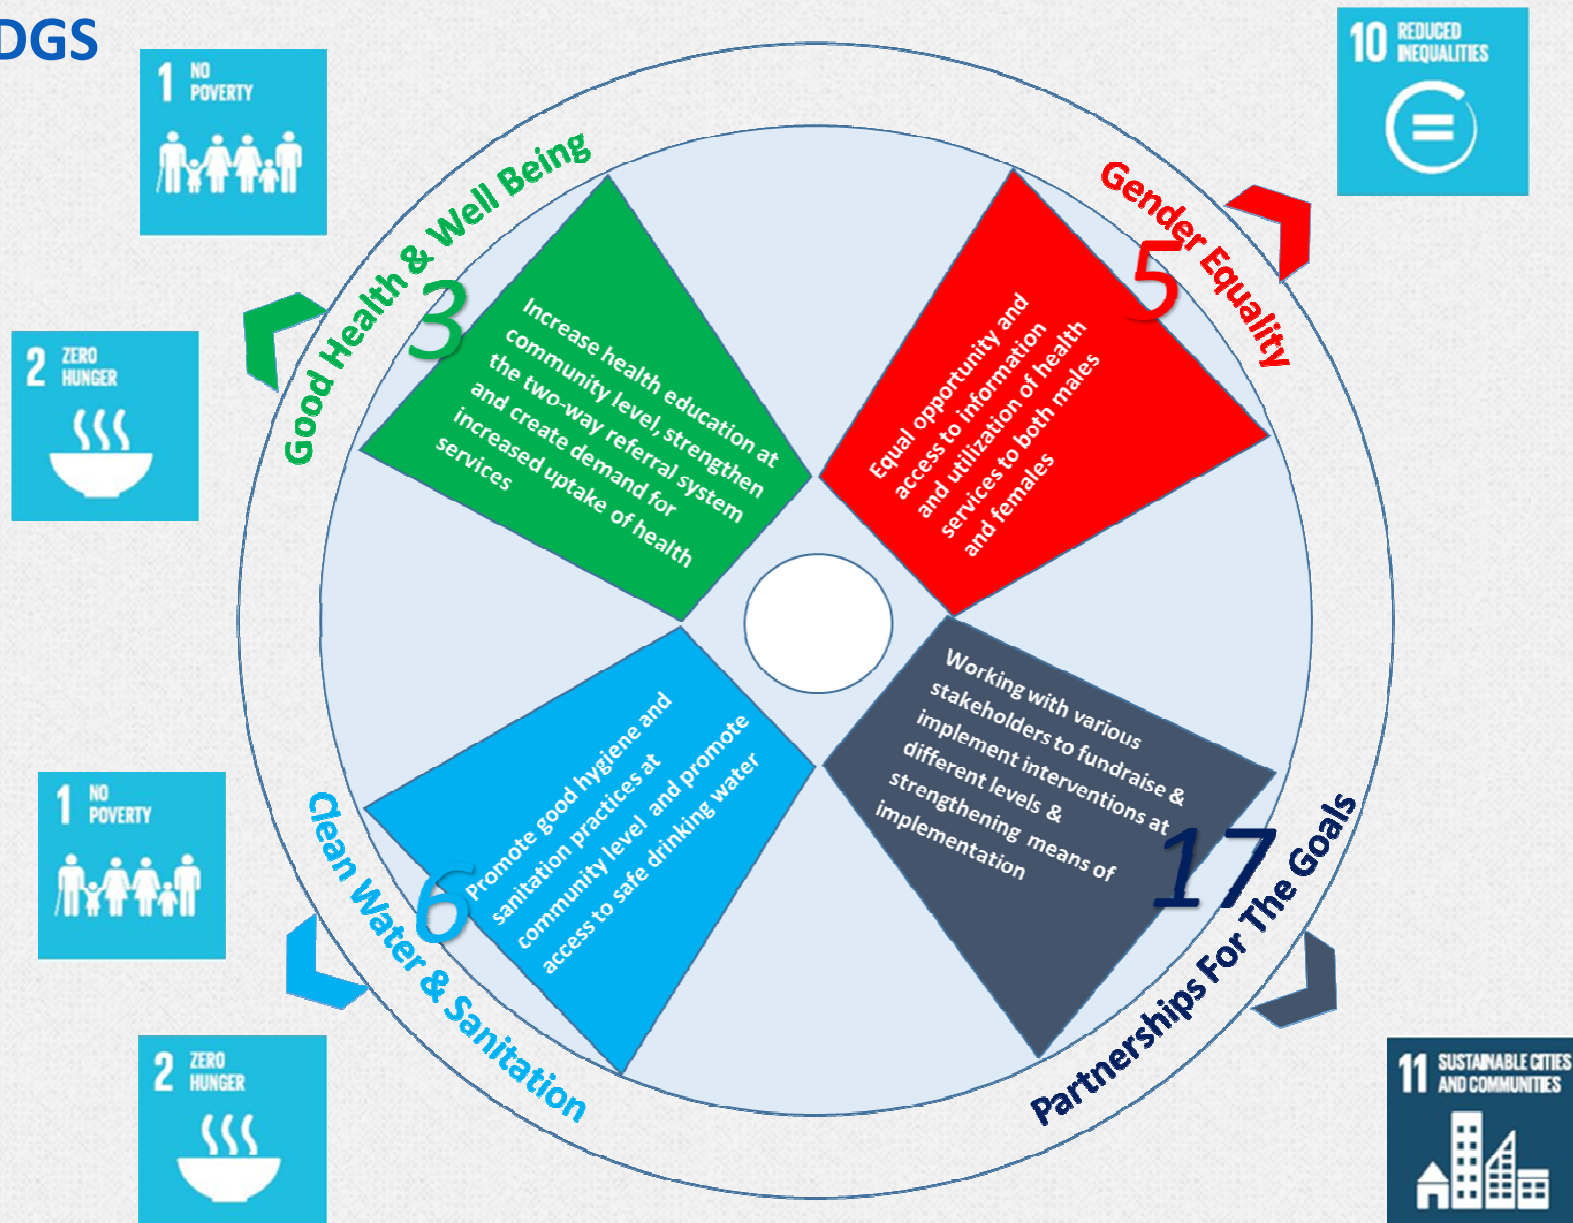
DGS

1 NO POVERTY

2 ZERO HUNGER

10 REDUCED INEQUALITIES

Good Health & Well Being

3

Increase health education at community level, strengthen the two-way referral system and create demand for increased uptake of health services

Gender Equality

5

Equal opportunity and access to information and utilization of health services to both males and females

Clean Water & Sanitation

6

Promote good hygiene and sanitation practices at community level and promote access to safe drinking water

Working with various stakeholders to fundraise & implement interventions at different levels & strengthening means of implementation

17

Partnerships For The Goals

1 NO POVERTY

2 ZERO HUNGER

11 SUSTAINABLE CITIES AND COMMUNITIES